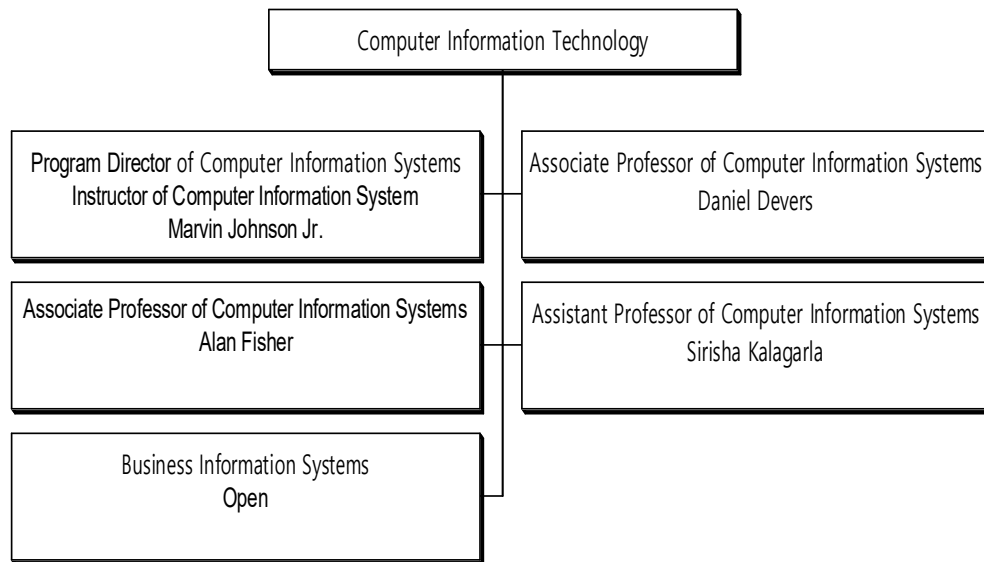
Computer Information Technology

Program Director of Computer Information Systems
Instructor of Computer Information System
Marvin Johnson Jr.

Associate Professor of Computer Information Systems
Daniel Devers

Associate Professor of Computer Information Systems
Alan Fisher

Assistant Professor of Computer Information Systems
Sirisha Kalagarla

Business Information Systems
Open